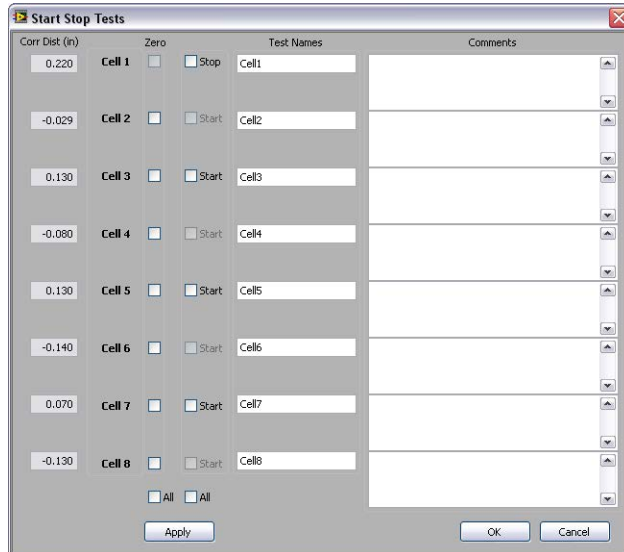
Start Stop Tests

| Corr Dist (in) | | Zero | | Test Names | Comments |
|---|---|---|---|---|---|
| 0.220 | Cell 1 | | Stop | Cell1 | |
| -0.029 | Cell 2 | | Start | Cell2 | |
| 0.130 | Cell 3 | | Start | Cell3 | |
| -0.080 | Cell 4 | | Start | Cell4 | |
| 0.130 | Cell 5 | | Start | Cell5 | |
| -0.140 | Cell 6 | | Start | Cell6 | |
| 0.070 | Cell 7 | | Start | Cell7 | |
| -0.130 | Cell 8 | | Start | Cell8 | |

All All

Apply

OK Cancel